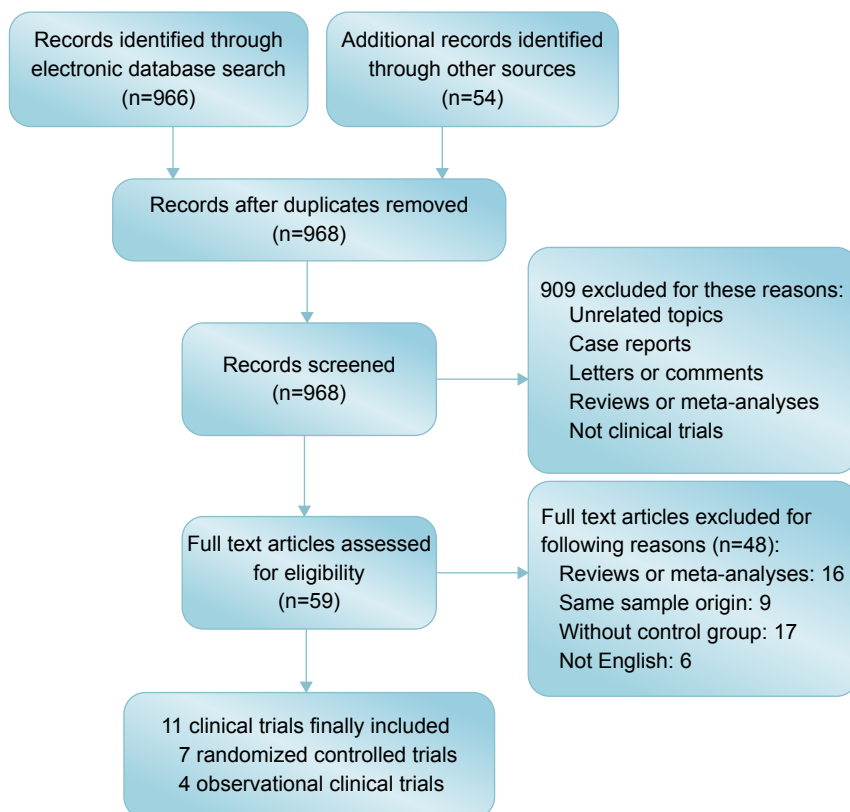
Records identified through electronic database search (n=966)

Additional records identified through other sources (n=54)

Records after duplicates removed (n=968)

909 excluded for these reasons:
Unrelated topics
Case reports
Letters or comments
Reviews or meta-analyses
Not clinical trials

Records screened (n=968)

Full text articles excluded for following reasons (n=48):
Reviews or meta-analyses: 16
Same sample origin: 9
Without control group: 17
Not English: 6

Full text articles assessed for eligibility (n=59)

11 clinical trials finally included
7 randomized controlled trials
4 observational clinical trials